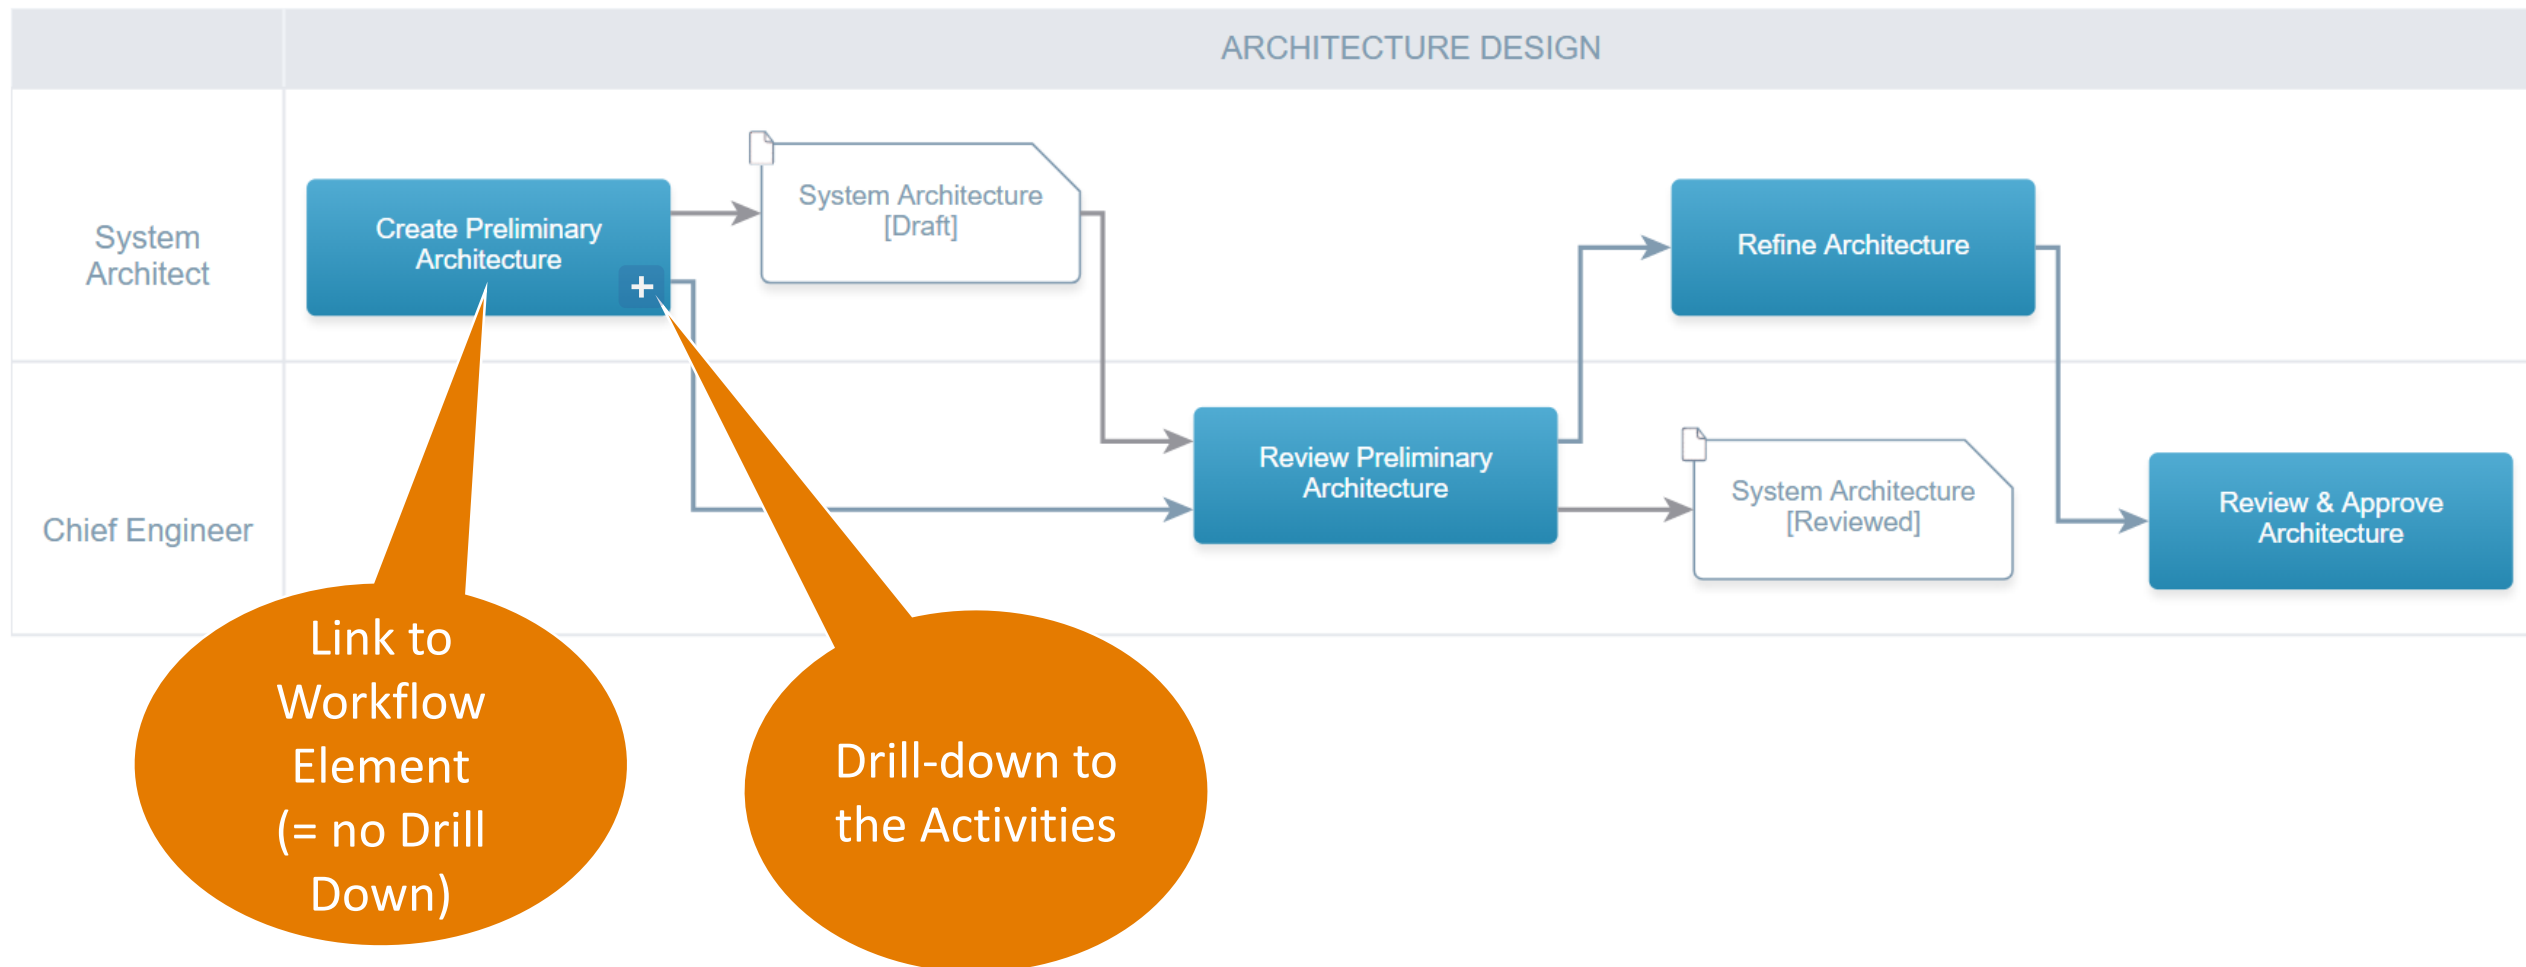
ARCHITECTURE DESIGN

System Architect

Create Preliminary Architecture

+

System Architecture [Draft]

Refine Architecture

Chief Engineer

Review Preliminary Architecture

System Architecture [Reviewed]

Review & Approve Architecture

Link to Workflow Element (= no Drill Down)

Drill-down to the Activities